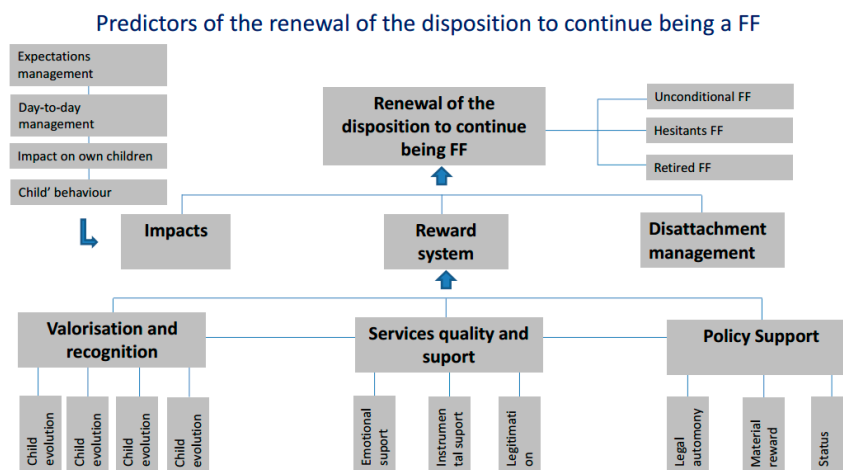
Predictors of the renewal of the disposition to continue being a FF

Expectations management

Day-to-day management

Impact on own children

Child' behaviour

Renewal of the disposition to continue being FF

Unconditional FF

Hesitants FF

Retired FF

Impacts

Reward system

Disattachment management

Valorisation and recognition

Services quality and suport

Policy Support

Child evolution

Child evolution

Child evolution

Child evolution

Emotional suport

Instrumental suport

Legitimation

Legal automony

Material reward

Status